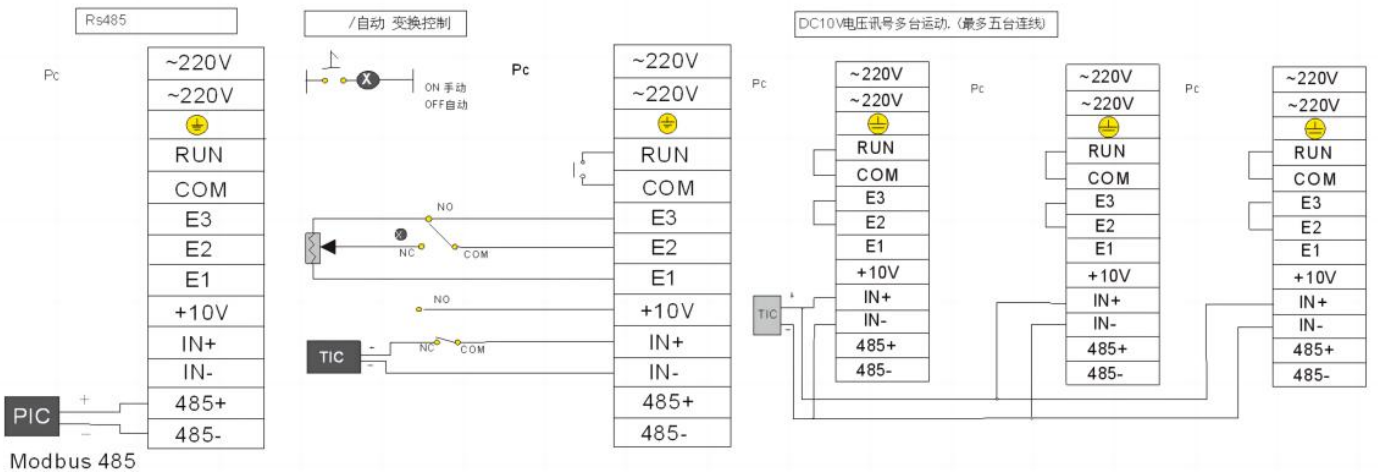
Rs485

Pc

~220V
~220V
RUN
COM
E3
E2
E1
+10V
IN+
IN-
485+
485-

PIC
+
−
Modbus 485

/自动 变换控制

ON 手动
OFF自动

Pc

NO
NC
COM
NO
NC
COM
TIC
-
+

~220V
~220V
RUN
COM
E3
E2
E1
+10V
IN+
IN-
485+
485-

DC10V电压讯号多台运动, (最多五台连线)

Pc

~220V
~220V
RUN
COM
E3
E2
E1
+10V
IN+
IN-
485+
485-

TIC
+
−

Pc

~220V
~220V
RUN
COM
E3
E2
E1
+10V
IN+
IN-
485+
485-

Pc

~220V
~220V
RUN
COM
E3
E2
E1
+10V
IN+
IN-
485+
485-